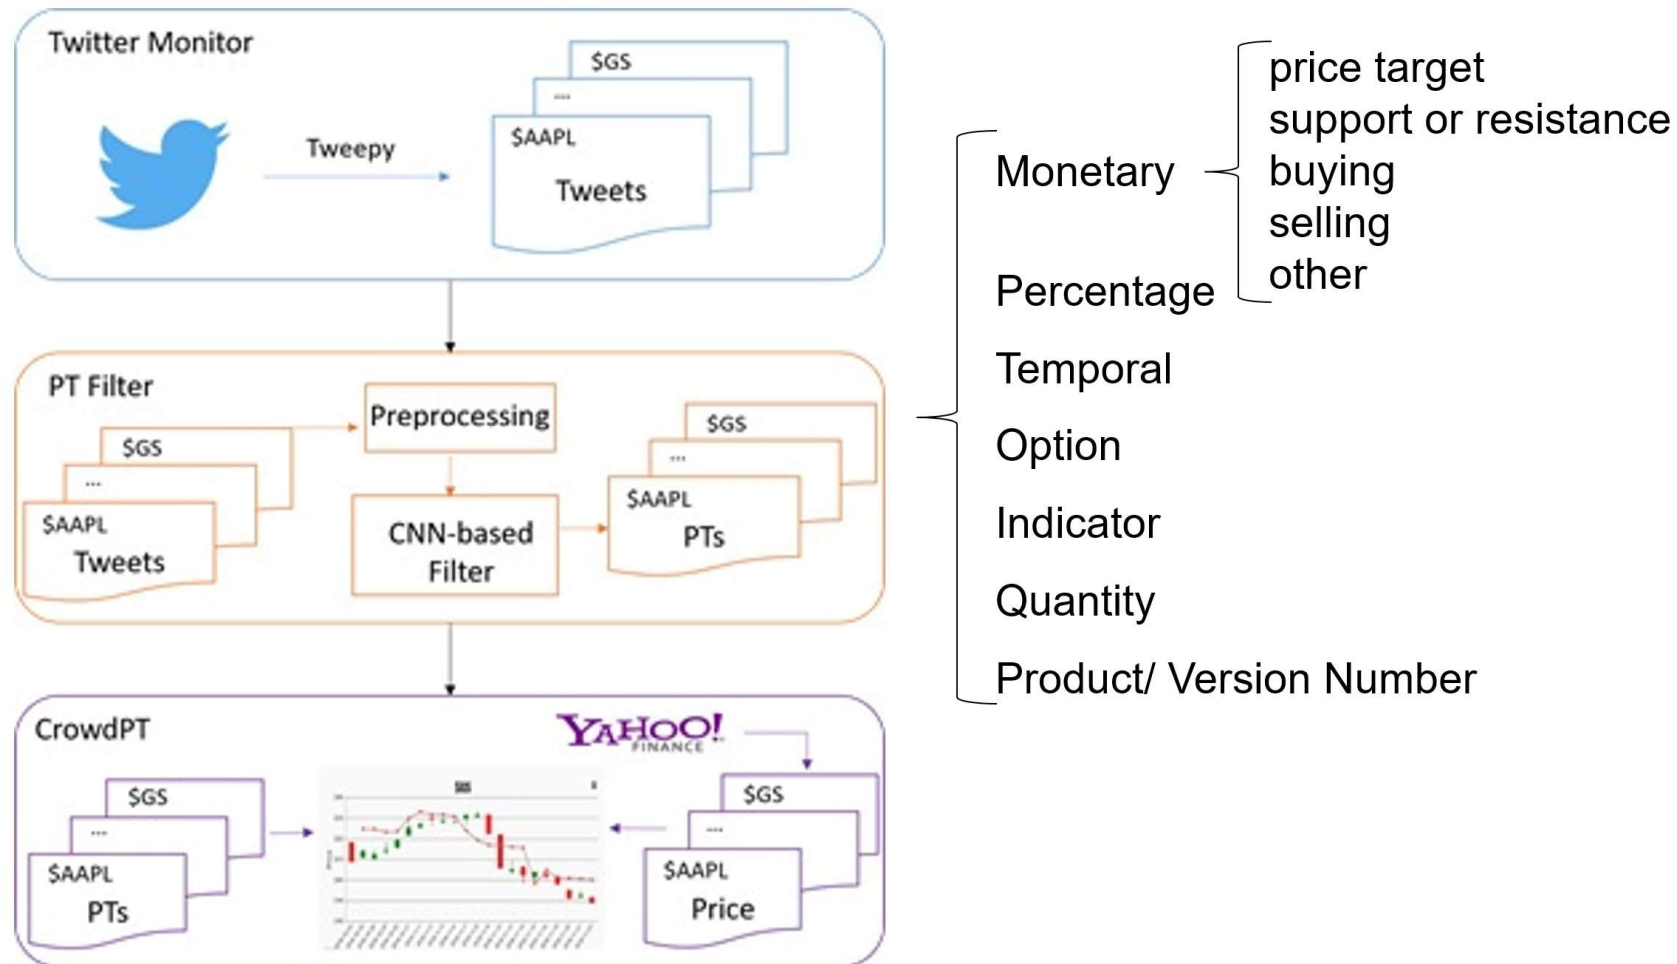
Twitter Monitor

Tweepy

$GS

...

$AAPL

Tweets

PT Filter

Preprocessing

$GS

...

$AAPL

Tweets

CNN-based Filter

$GS

...

$AAPL

PTs

CrowdPT

YAHOO! FINANCE

$GS

...

$AAPL

PTs

$GS

$GS

...

$AAPL

Price

Monetary

price target
support or resistance
buying
selling
other

Percentage

Temporal

Option

Indicator

Quantity

Product/ Version Number